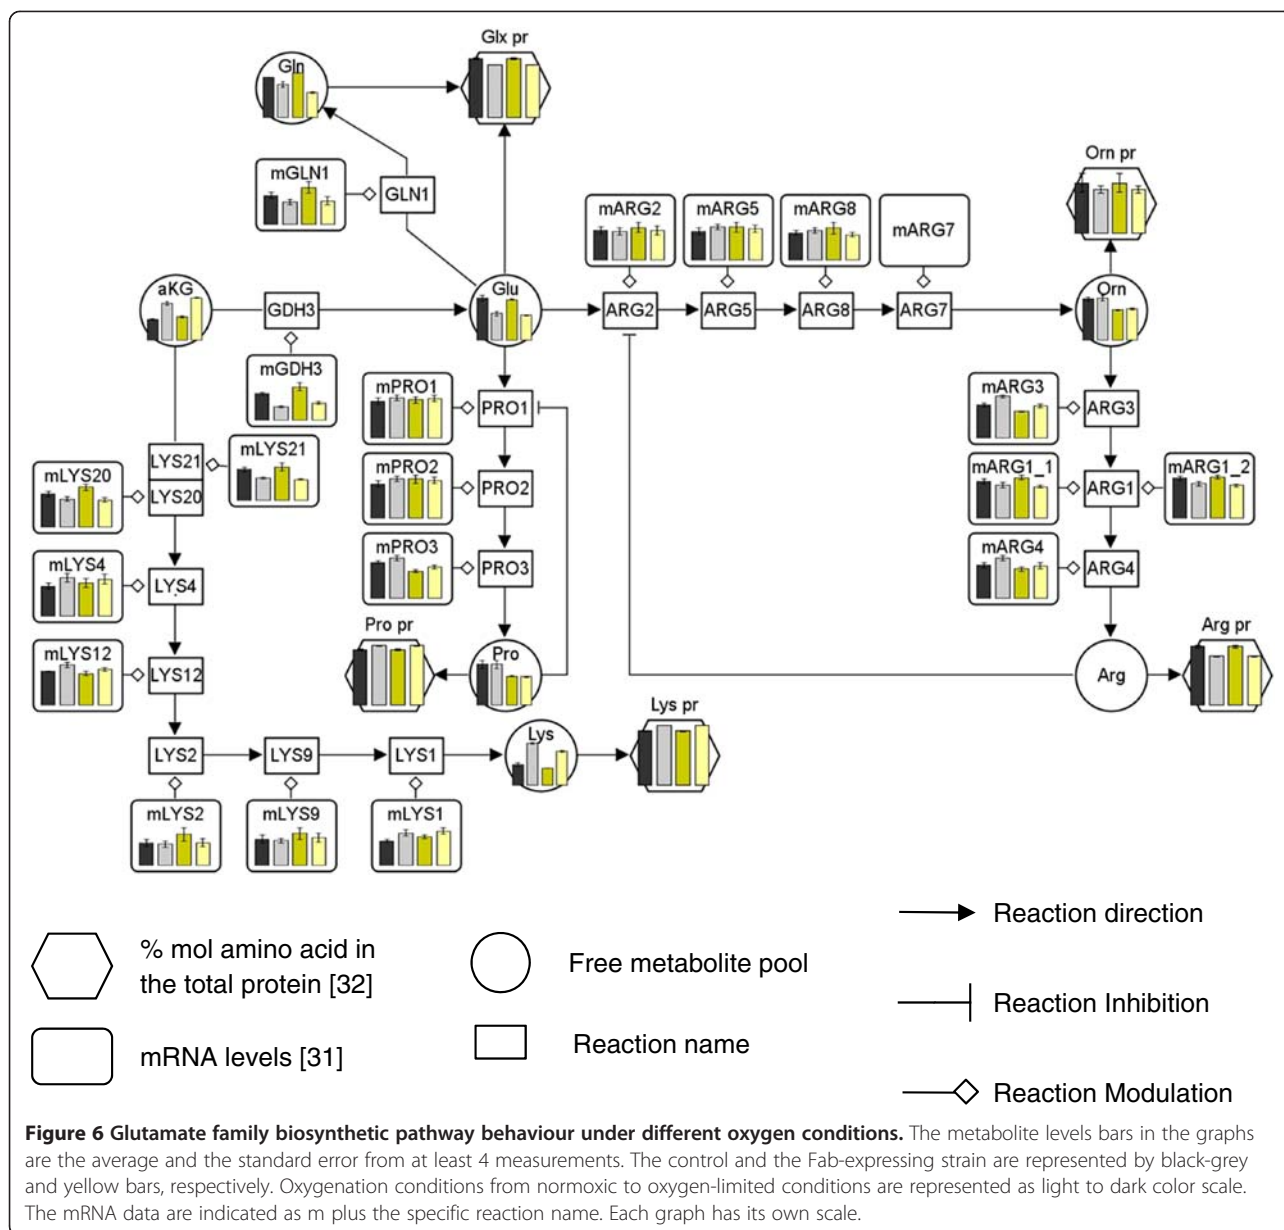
Glx pr

Gln

mGLN1

GLN1

Orn pr

mARG2

mARG5

mARG8

mARG7

aKG

GDH3

Glu

ARG2

ARG5

ARG8

ARG7

Orn

mGDH3

mPRO1

PRO1

mARG3

ARG3

LYS21

mLYS21

mLYS20

LYS20

mPRO2

PRO2

mARG1_1

ARG1

mARG1_2

mLYS4

LYS4

mPRO3

PRO3

mARG4

ARG4

Pro pr

Pro

Arg pr

mLYS12

LYS12

Arg

Lys pr

LYS2

LYS9

LYS1

Lys

mLYS2

mLYS9

mLYS1

Reaction direction

% mol amino acid in the total protein [32]

Free metabolite pool

Reaction Inhibition

mRNA levels [31]

Reaction name

Reaction Modulation

**Figure 6 Glutamate family biosynthetic pathway behaviour under different oxygen conditions.** The metabolite levels bars in the graphs are the average and the standard error from at least 4 measurements. The control and the Fab-expressing strain are represented by black-grey and yellow bars, respectively. Oxygenation conditions from normoxic to oxygen-limited conditions are represented as light to dark color scale. The mRNA data are indicated as m plus the specific reaction name. Each graph has its own scale.